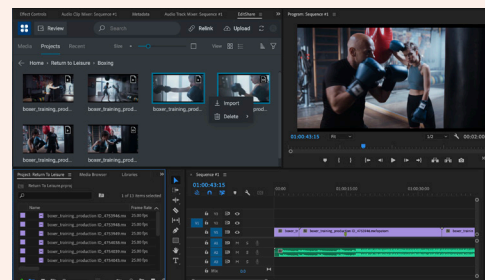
Effect Controls Audio Clip Mixer: Sequence #1 Metadata Audio Track Mixer: Sequence #1 EditShare

Review Search Relink Upload

Media Projects Recent Size View

Home > Return to Leisure > Boxing

boxer_training_prod... boxer_training_prod... boxer_training_prod... boxer_training_prod...

Import

Delete

boxer_training_prod... boxer_training_prod...

Program: Sequence #1

00:00:43:15 Fit 1/2 00:03:00

Project: Return to Leisure Media Browser Libraries

Return to Leisure.prproj

1 of 12 items selected

Name Frame Rate

boxer_training_production-01_4763946.mo 25.00 fps
boxer_training_production-01_4763946.mo 25.00 fps
boxer_training_production-01_4763946.mo 25.00 fps
boxer_training_production-01_4763946.mo 25.00 fps
boxer_training_production-01_4763946.mo 25.00 fps
boxer_training_production-01_4763946.mo 25.00 fps

Sequence #1

00:00:43:15

00:00 00:00:15:00 00:00:30:00

V3 V2 V1 A1 A2 A3 Mix

boxe boxer_training_production-01_4763946.mov boxer_training_production-01_4763946.mo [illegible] boxer_trainin